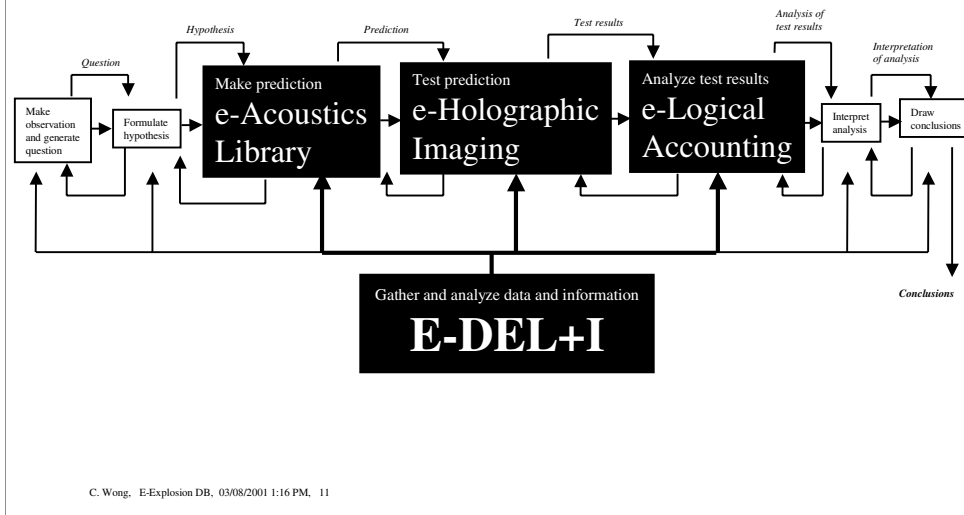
Hypothesis

Prediction

Test results

Analysis of test results

Question

Interpretation of analysis

Make observation and generate question

Formulate hypothesis

Make prediction
e-Acoustics Library

Test prediction
e-Holographic Imaging

Analyze test results
e-Logical Accounting

Interpret analysis

Draw conclusions

Conclusions

Gather and analyze data and information
E-DEL+I

C. Wong, E-Explosion DB, 03/08/2001 1:16 PM, 11